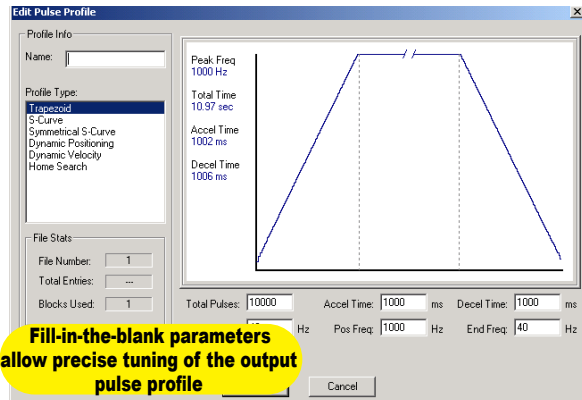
Edit Pulse Profile

Profile Info

Name:

Profile Type:

Trapezoid
S-Curve
Symmetrical S-Curve
Dynamic Positioning
Dynamic Velocity
Home Search

File Stats

File Number: 1

Total Entries: ---

Blocks Used: 1

Peak Freq
1000 Hz

Total Time
10.97 sec

Accel Time
1002 ms

Decel Time
1006 ms

Total Pulses: 10000

Accel Time: 1000 ms

Decel Time: 1000 ms

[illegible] Hz

Pos Freq: 1000 Hz

End Freq: 40 Hz

Fill-in-the-blank parameters allow precise tuning of the output pulse profile

Cancel